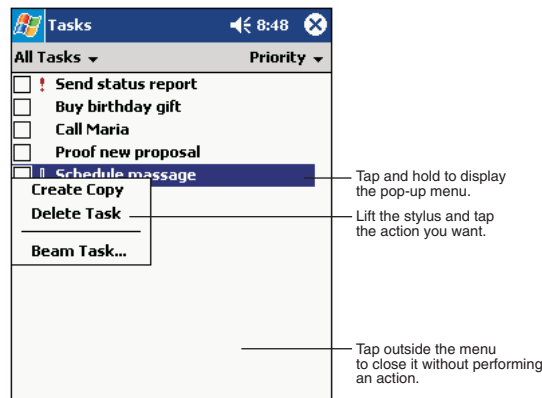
Tasks 8:48

All Tasks Priority

! Send status report

Buy birthday gift

Call Maria

Proof new proposal

! Schedule massage

Create Copy

Delete Task

Beam Task...

Tap and hold to display the pop-up menu.

Lift the stylus and tap the action you want.

Tap outside the menu to close it without performing an action.